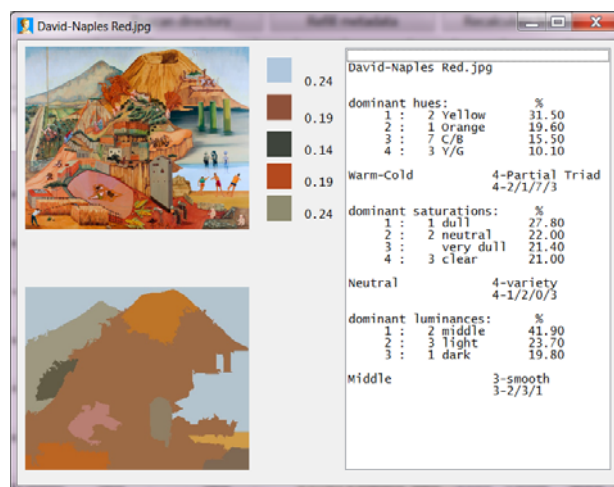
David-Naples Red.jpg

0.24
0.19
0.14
0.19
0.24

David-Naples Red.jpg

dominant hues: %
1 : 2 Yellow 31.50
2 : 1 Orange 19.60
3 : 7 C/B 15.50
4 : 3 Y/G 10.10

Warm-Cold 4-Partial Triad
4-2/1/7/3

dominant saturations: %
1 : 1 dull 27.80
2 : 2 neutral 22.00
3 : very dull 21.40
4 : 3 clear 21.00

Neutral 4-variety
4-1/2/0/3

dominant luminances: %
1 : 2 middle 41.90
2 : 3 light 23.70
3 : 1 dark 19.80

Middle 3-smooth
3-2/3/1